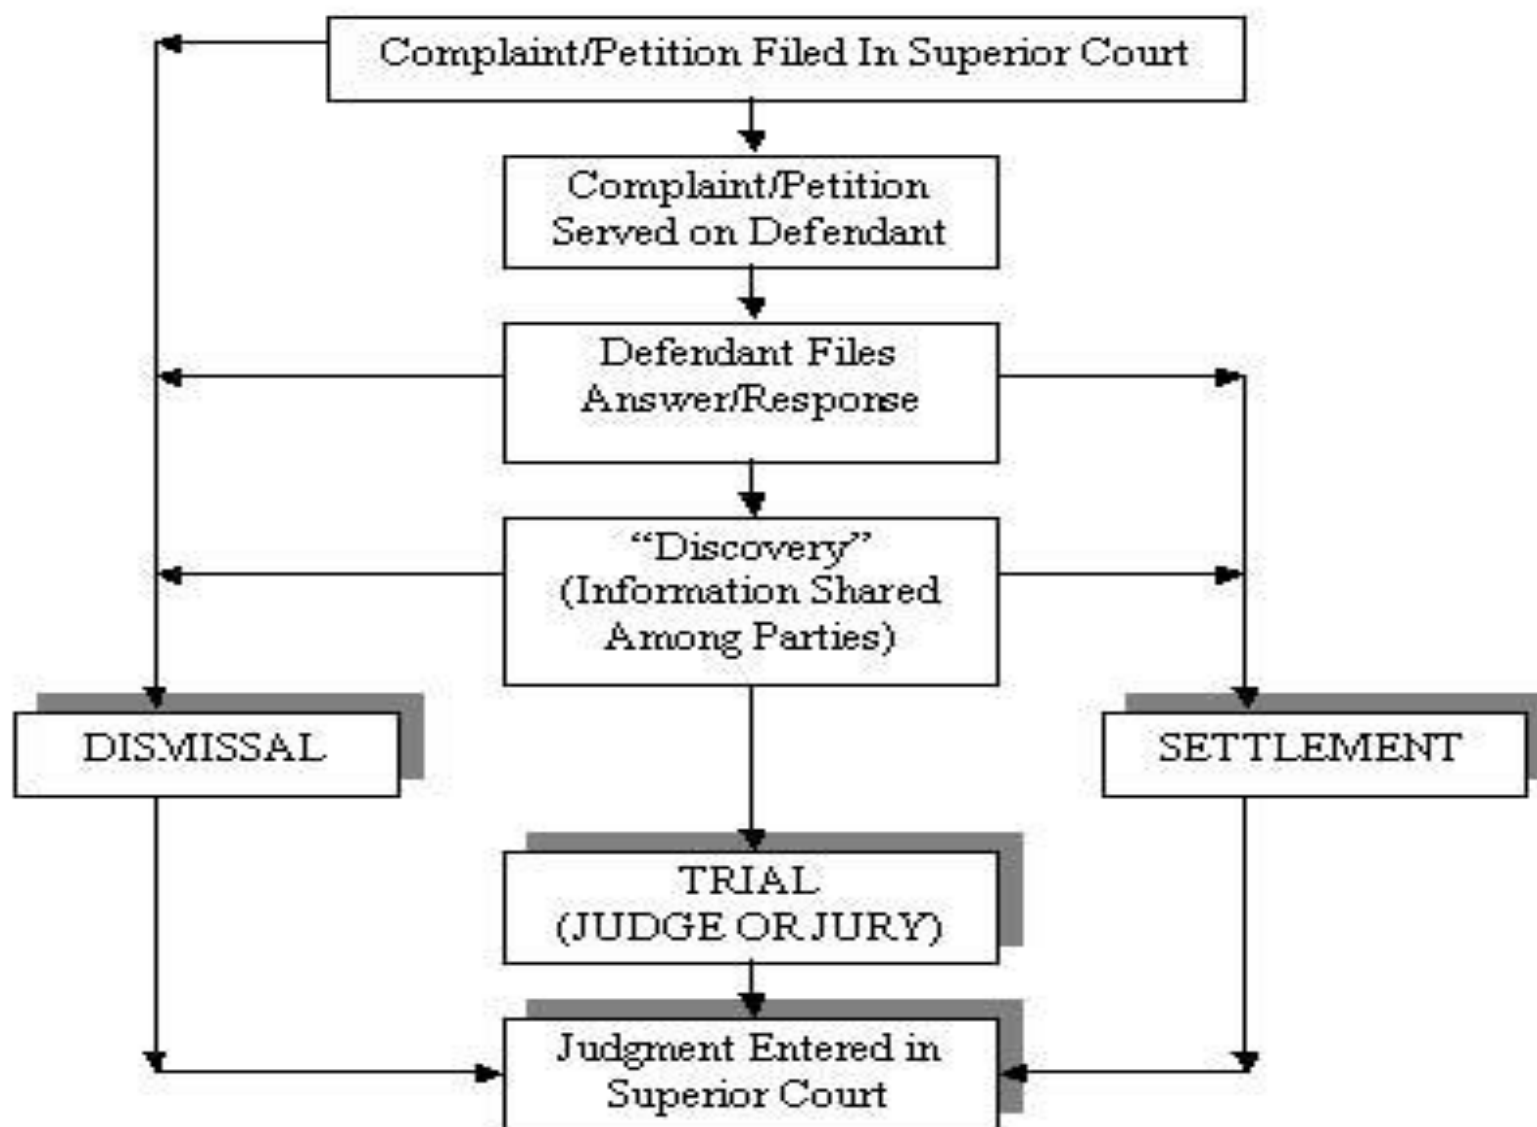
Complaint/Petition Filed In Superior Court

Complaint/Petition Served on Defendant

Defendant Files Answer/Response

"Discovery" (Information Shared Among Parties)

DISMISSAL

SETTLEMENT

TRIAL (JUDGE OR JURY)

Judgment Entered in Superior Court